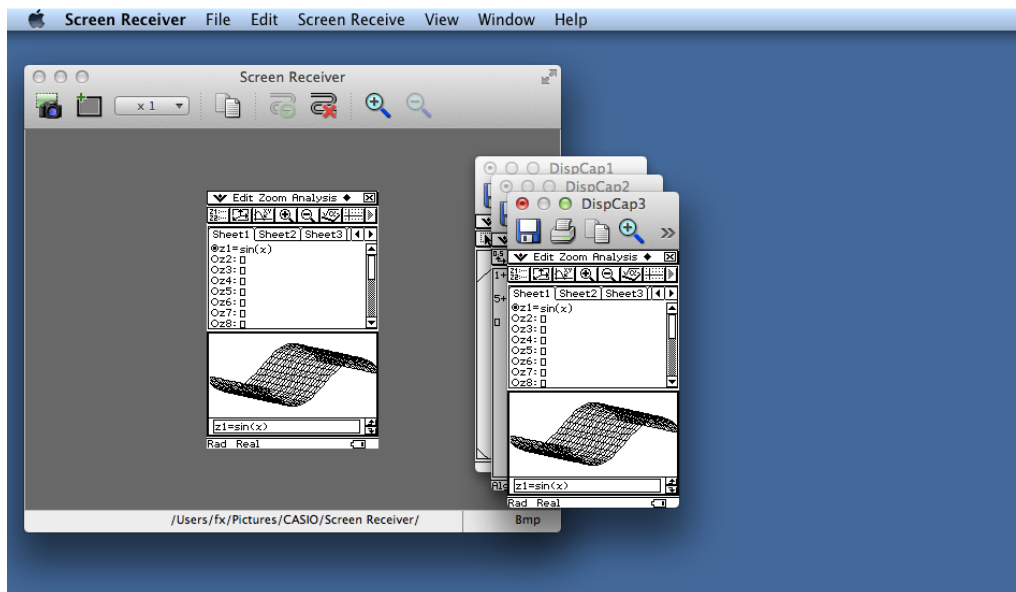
Screen Receiver File Edit Screen Receive View Window Help

Screen Receiver

x 1

Edit Zoom Analysis ◆

Sheet1 Sheet2 Sheet3

z1=sin(x)
z2:
z3:
z4:
z5:
z6:
z7:
z8:

z1=sin(x)

Rad Real

/Users/fx/Pictures/CASIO/Screen Receiver/

Bmp

DispCap1

DispCap2

DispCap3

Edit Zoom Analysis ◆

Sheet1 Sheet2 Sheet3

z1=sin(x)
z2:
z3:
z4:
z5:
z6:
z7:
z8:

z1=sin(x)

Rad Real